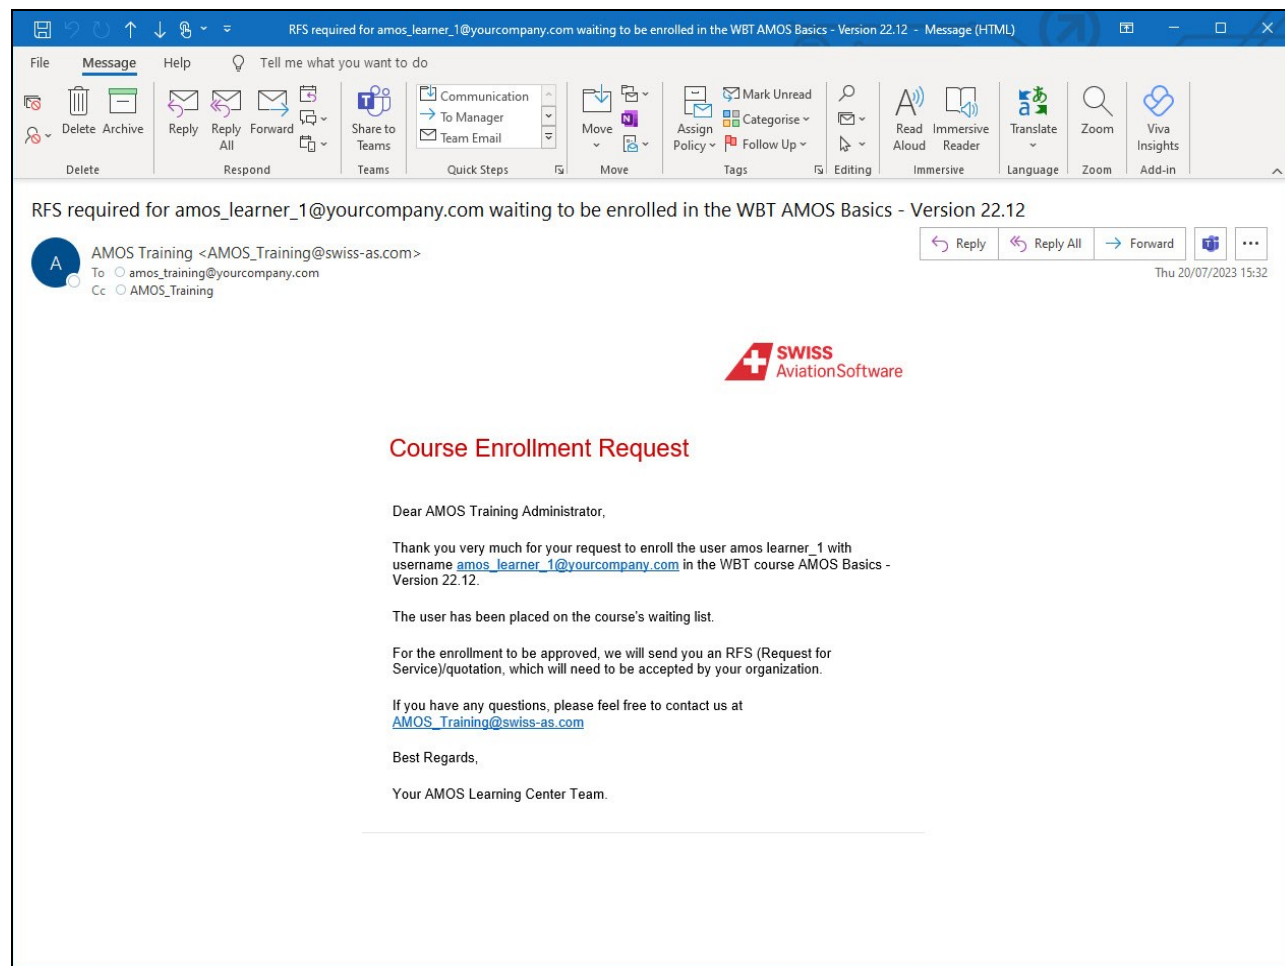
RFS required for amos_learner_1@yourcompany.com waiting to be enrolled in the WBT AMOS Basics - Version 22.12 - Message (HTML)

File Message Help Tell me what you want to do

Delete Archive
Delete

Reply Reply All Forward
Respond

Share to Teams
Teams

Communication
To Manager
Team Email
Quick Steps

Move
Move

Assign Policy
Mark Unread
Categorise
Follow Up
Tags

Editing

Read Aloud Immersive Reader
Immersive

Translate
Language

Zoom
Zoom

Viva Insights
Add-in

RFS required for amos_learner_1@yourcompany.com waiting to be enrolled in the WBT AMOS Basics - Version 22.12

A
AMOS Training <AMOS_Training@swiss-as.com>
To amos_training@yourcompany.com
Cc AMOS_Training

Reply Reply All Forward
Thu 20/07/2023 15:32

SWISS AviationSoftware

Course Enrollment Request

Dear AMOS Training Administrator,

Thank you very much for your request to enroll the user amos learner_1 with username amos_learner_1@yourcompany.com in the WBT course AMOS Basics - Version 22.12.

The user has been placed on the course's waiting list.

For the enrollment to be approved, we will send you an RFS (Request for Service)/quotation, which will need to be accepted by your organization.

If you have any questions, please feel free to contact us at AMOS_Training@swiss-as.com

Best Regards,

Your AMOS Learning Center Team.